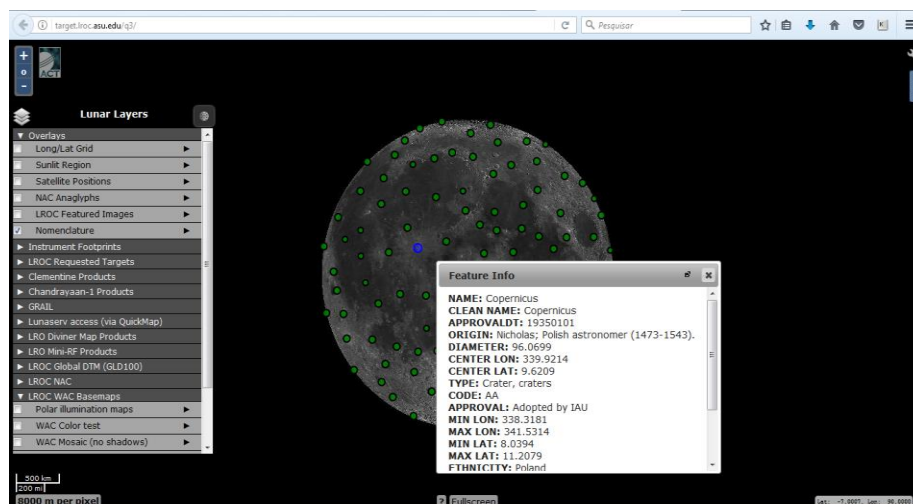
target.lroc.asu.edu/q3/

Pesquisar

+
-
ACT

Lunar Layers

▼ Overlays
Long/Lat Grid
Sunlit Region
Satellite Positions
NAC Anaglyphs
LROC Featured Images
Nomenclature
► Instrument Footprints
► LROC Requested Targets
► Clementine Products
► Chandrayaan-1 Products
► GRAIL
► Lunaserv access (via QuickMap)
► LRO Diviner Map Products
► LRO Mini-RF Products
► LROC Global DTM (GLD100)
► LROC NAC
▼ LROC WAC Basemaps
Polar illumination maps
WAC Color test
WAC Mosaic (no shadows)

Feature Info

NAME: Copernicus
CLEAN NAME: Copernicus
APPROVALDT: 19350101
ORIGIN: Nicholas; Polish astronomer (1473-1543).
DIAMETER: 96.0699
CENTER LON: 339.9214
CENTER LAT: 9.6209
TYPE: Crater, craters
CODE: AA
APPROVAL: Adopted by IAU
MIN LON: 338.3181
MAX LON: 341.5314
MIN LAT: 8.0394
MAX LAT: 11.2079
ETHNICITY: Poland

500 km
200 mi
8000 m per pixel

? Fullscreen

Lat: -7.0007, Lon: 90.0000